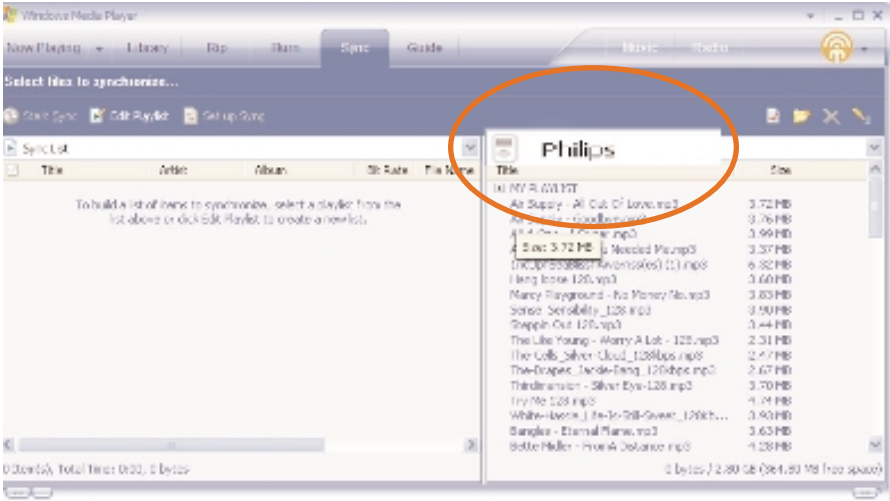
Windows Media Player

Now Playing Library Rip Burn Sync Guide Music Radio

Select files to synchronize...

Start Sync Edit Playlist Set up Sync

Sync List

| Title | Artist | Album | Bit Rate | File Name |
|---|---|---|---|---|

To build a list of items to synchronize, select a playlist from the list above or click Edit Playlist to create a new list.

Philips

| Title | Size |
|---|---|
| MY PLAYLIST | |
| Air Supply - All Out Of Love.mp3 | 3.72 MB |
| Air Supply - Goodbye.mp3 | 3.76 MB |
| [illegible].mp3 | 3.99 MB |
| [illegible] Needed Me.mp3 | 3.37 MB |
| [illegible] (1).mp3 | 6.32 MB |
| Hang loose 128.mp3 | 3.60 MB |
| Mercy Playground - No Money No.mp3 | 3.83 MB |
| Sense Sensibility_128.mp3 | 3.90 MB |
| Steppin Out 128.mp3 | 3.44 MB |
| The Like Young - Worry A Lot - 128.mp3 | 2.31 MB |
| The Calls_Silver Cloud_128kbps.mp3 | 2.47 MB |
| The Drapes_Jackie Bang_128kbps.mp3 | 2.67 MB |
| Thirdimension - Silver Eye-128.mp3 | 3.70 MB |
| Try Me 128.mp3 | 4.74 MB |
| White-Raven_Life-Is-Still-Sweet_128k... | 3.90 MB |
| Bangles - Eternal Flame.mp3 | 3.63 MB |
| Bette Midler - From A Distance.mp3 | 4.28 MB |

Size: 3.72 MB

0 Item(s), Total Time: 0:00, 0 bytes

0 bytes / 2.80 GB (384.80 MB free space)